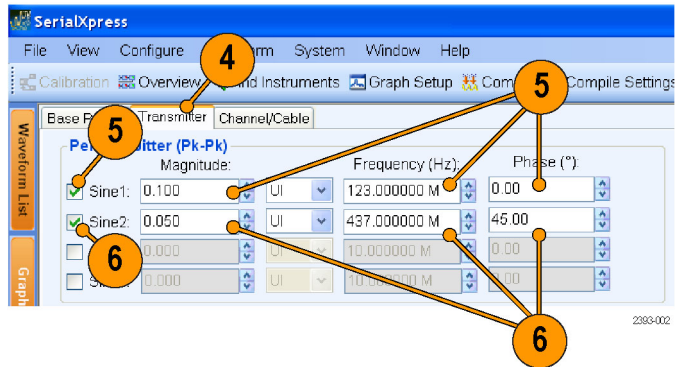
SerialXpress

File View Configure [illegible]rm System Window Help

Calibration Overview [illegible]nd Instruments Graph Setup Com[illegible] Compile Settings

4

Base P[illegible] Transmitter Channel/Cable

5

Waveform List

Pe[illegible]itter (Pk-Pk)

Magnitude: Frequency (Hz): Phase (°):

5

Sine1: 0.100 UI 123.000000 M 0.00

Sine2: 0.050 UI 437.000000 M 45.00

6

0.000 UI 10.000000 M 0.00

Graph

Si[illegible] 0.000 UI 10.000000 M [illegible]0.00

6

2393-002